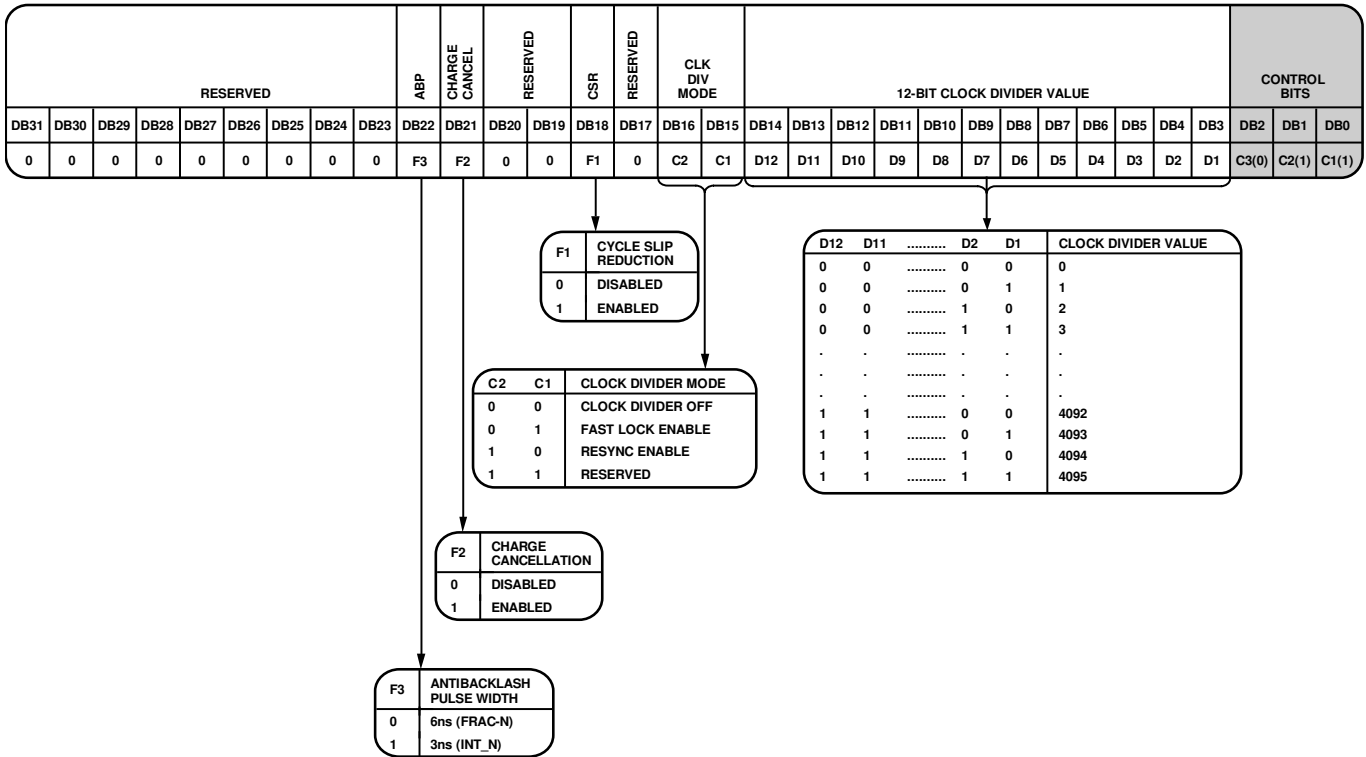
| RESERVED | | | | | | | | | ABP | CHARGE CANCEL | RESERVED | | CSR | RESERVED | CLK DIV MODE | | 12-BIT CLOCK DIVIDER VALUE | | | | | | | | | | | | CONTROL BITS | | |
|---|---|---|---|---|---|---|---|---|---|---|---|---|---|---|---|---|---|---|---|---|---|---|---|---|---|---|---|---|---|---|---|
| DB31 | DB30 | DB29 | DB28 | DB27 | DB26 | DB25 | DB24 | DB23 | DB22 | DB21 | DB20 | DB19 | DB18 | DB17 | DB16 | DB15 | DB14 | DB13 | DB12 | DB11 | DB10 | DB9 | DB8 | DB7 | DB6 | DB5 | DB4 | DB3 | DB2 | DB1 | DB0 |
| 0 | 0 | 0 | 0 | 0 | 0 | 0 | 0 | 0 | F3 | F2 | 0 | 0 | F1 | 0 | C2 | C1 | D12 | D11 | D10 | D9 | D8 | D7 | D6 | D5 | D4 | D3 | D2 | D1 | C3(0) | C2(1) | C1(1) |

| F1 | CYCLE SLIP REDUCTION |
|---|---|
| 0 | DISABLED |
| 1 | ENABLED |

| D12 | D11 | .......... | D2 | D1 | CLOCK DIVIDER VALUE |
|---|---|---|---|---|---|
| 0 | 0 | .......... | 0 | 0 | 0 |
| 0 | 0 | .......... | 0 | 1 | 1 |
| 0 | 0 | .......... | 1 | 0 | 2 |
| 0 | 0 | .......... | 1 | 1 | 3 |
| . | . | .......... | . | . | . |
| . | . | .......... | . | . | . |
| . | . | .......... | . | . | . |
| 1 | 1 | .......... | 0 | 0 | 4092 |
| 1 | 1 | .......... | 0 | 1 | 4093 |
| 1 | 1 | .......... | 1 | 0 | 4094 |
| 1 | 1 | .......... | 1 | 1 | 4095 |

| C2 | C1 | CLOCK DIVIDER MODE |
|---|---|---|
| 0 | 0 | CLOCK DIVIDER OFF |
| 0 | 1 | FAST LOCK ENABLE |
| 1 | 0 | RESYNC ENABLE |
| 1 | 1 | RESERVED |

| F2 | CHARGE CANCELLATION |
|---|---|
| 0 | DISABLED |
| 1 | ENABLED |

| F3 | ANTIBACKLASH PULSE WIDTH |
|---|---|
| 0 | 6ns (FRAC-N) |
| 1 | 3ns (INT_N) |